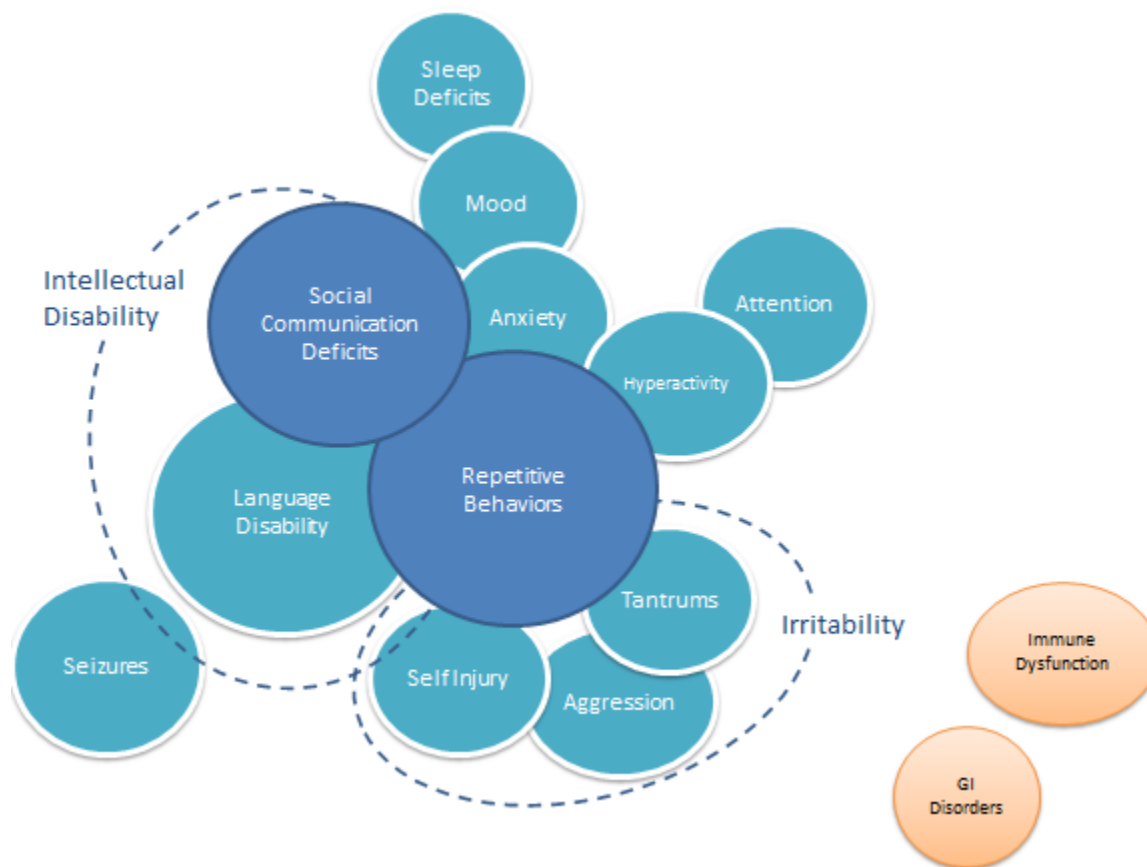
Sleep Deficits

Mood

Intellectual Disability

Social Communication Deficits

Anxiety

Attention

Hyperactivity

Language Disability

Repetitive Behaviors

Tantrums

Irritability

Immune Dysfunction

Seizures

Self Injury

Aggression

GI Disorders